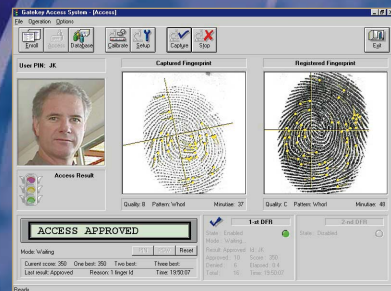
Gatekey Access System - [Access]
File Operation Options
Enroll Update Database Calibrate Setup Capture Stop Exit
User PIN: JK
Captured Fingerprint
Registered Fingerprint
Quality: B Pattern: Whorl Minutiae: 37
Quality: C Pattern: Whorl Minutiae: 48
Access Result
ACCESS APPROVED
Reset
Mode: Waiting
Current score: 350 One best: 350 Two best: Three best:
Last result: Approved Reason: 1 finger Id Time: 19:50:07
1-st DFR
State: Enabled
Mode: Waiting
Result: Approved
Approved: 10 Score: 350
Denied: 6 Elapsed: 0.4
Total: 16 Time: 19:50:07
2-nd DFR
State: Disabled
Ready